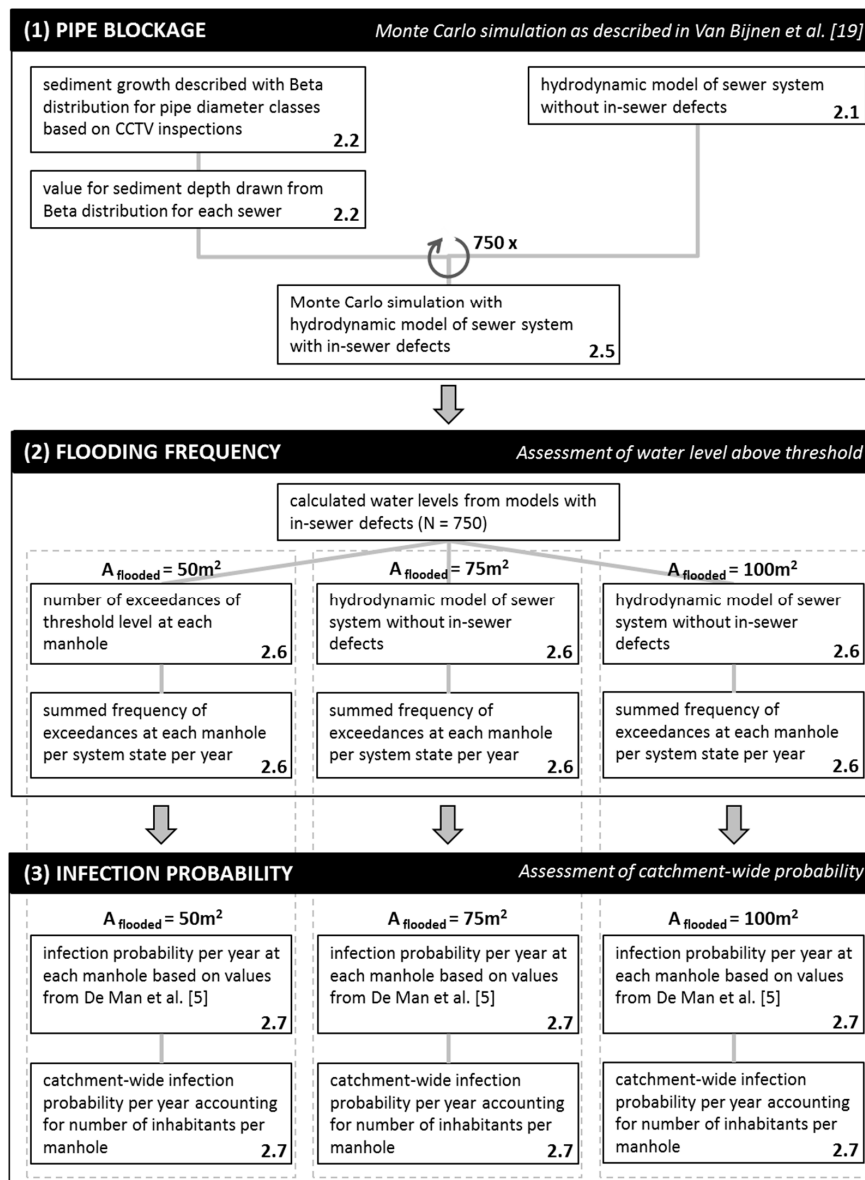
(1) PIPE BLOCKAGE

Monte Carlo simulation as described in Van Bijnen et al. [19]

sediment growth described with Beta distribution for pipe diameter classes based on CCTV inspections 2.2

hydrodynamic model of sewer system without in-sewer defects 2.1

value for sediment depth drawn from Beta distribution for each sewer 2.2

750 x

Monte Carlo simulation with hydrodynamic model of sewer system with in-sewer defects 2.5

(2) FLOODING FREQUENCY

Assessment of water level above threshold

calculated water levels from models with in-sewer defects (N = 750)

$A_{flooded} = 50m^2$

number of exceedances of threshold level at each manhole 2.6

summed frequency of exceedances at each manhole per system state per year 2.6

$A_{flooded} = 75m^2$

hydrodynamic model of sewer system without in-sewer defects 2.6

summed frequency of exceedances at each manhole per system state per year 2.6

$A_{flooded} = 100m^2$

hydrodynamic model of sewer system without in-sewer defects 2.6

summed frequency of exceedances at each manhole per system state per year 2.6

(3) INFECTION PROBABILITY

Assessment of catchment-wide probability

$A_{flooded} = 50m^2$

infection probability per year at each manhole based on values from De Man et al. [5] 2.7

catchment-wide infection probability per year accounting for number of inhabitants per manhole 2.7

$A_{flooded} = 75m^2$

infection probability per year at each manhole based on values from De Man et al. [5] 2.7

catchment-wide infection probability per year accounting for number of inhabitants per manhole 2.7

$A_{flooded} = 100m^2$

infection probability per year at each manhole based on values from De Man et al. [5] 2.7

catchment-wide infection probability per year accounting for number of inhabitants per manhole 2.7